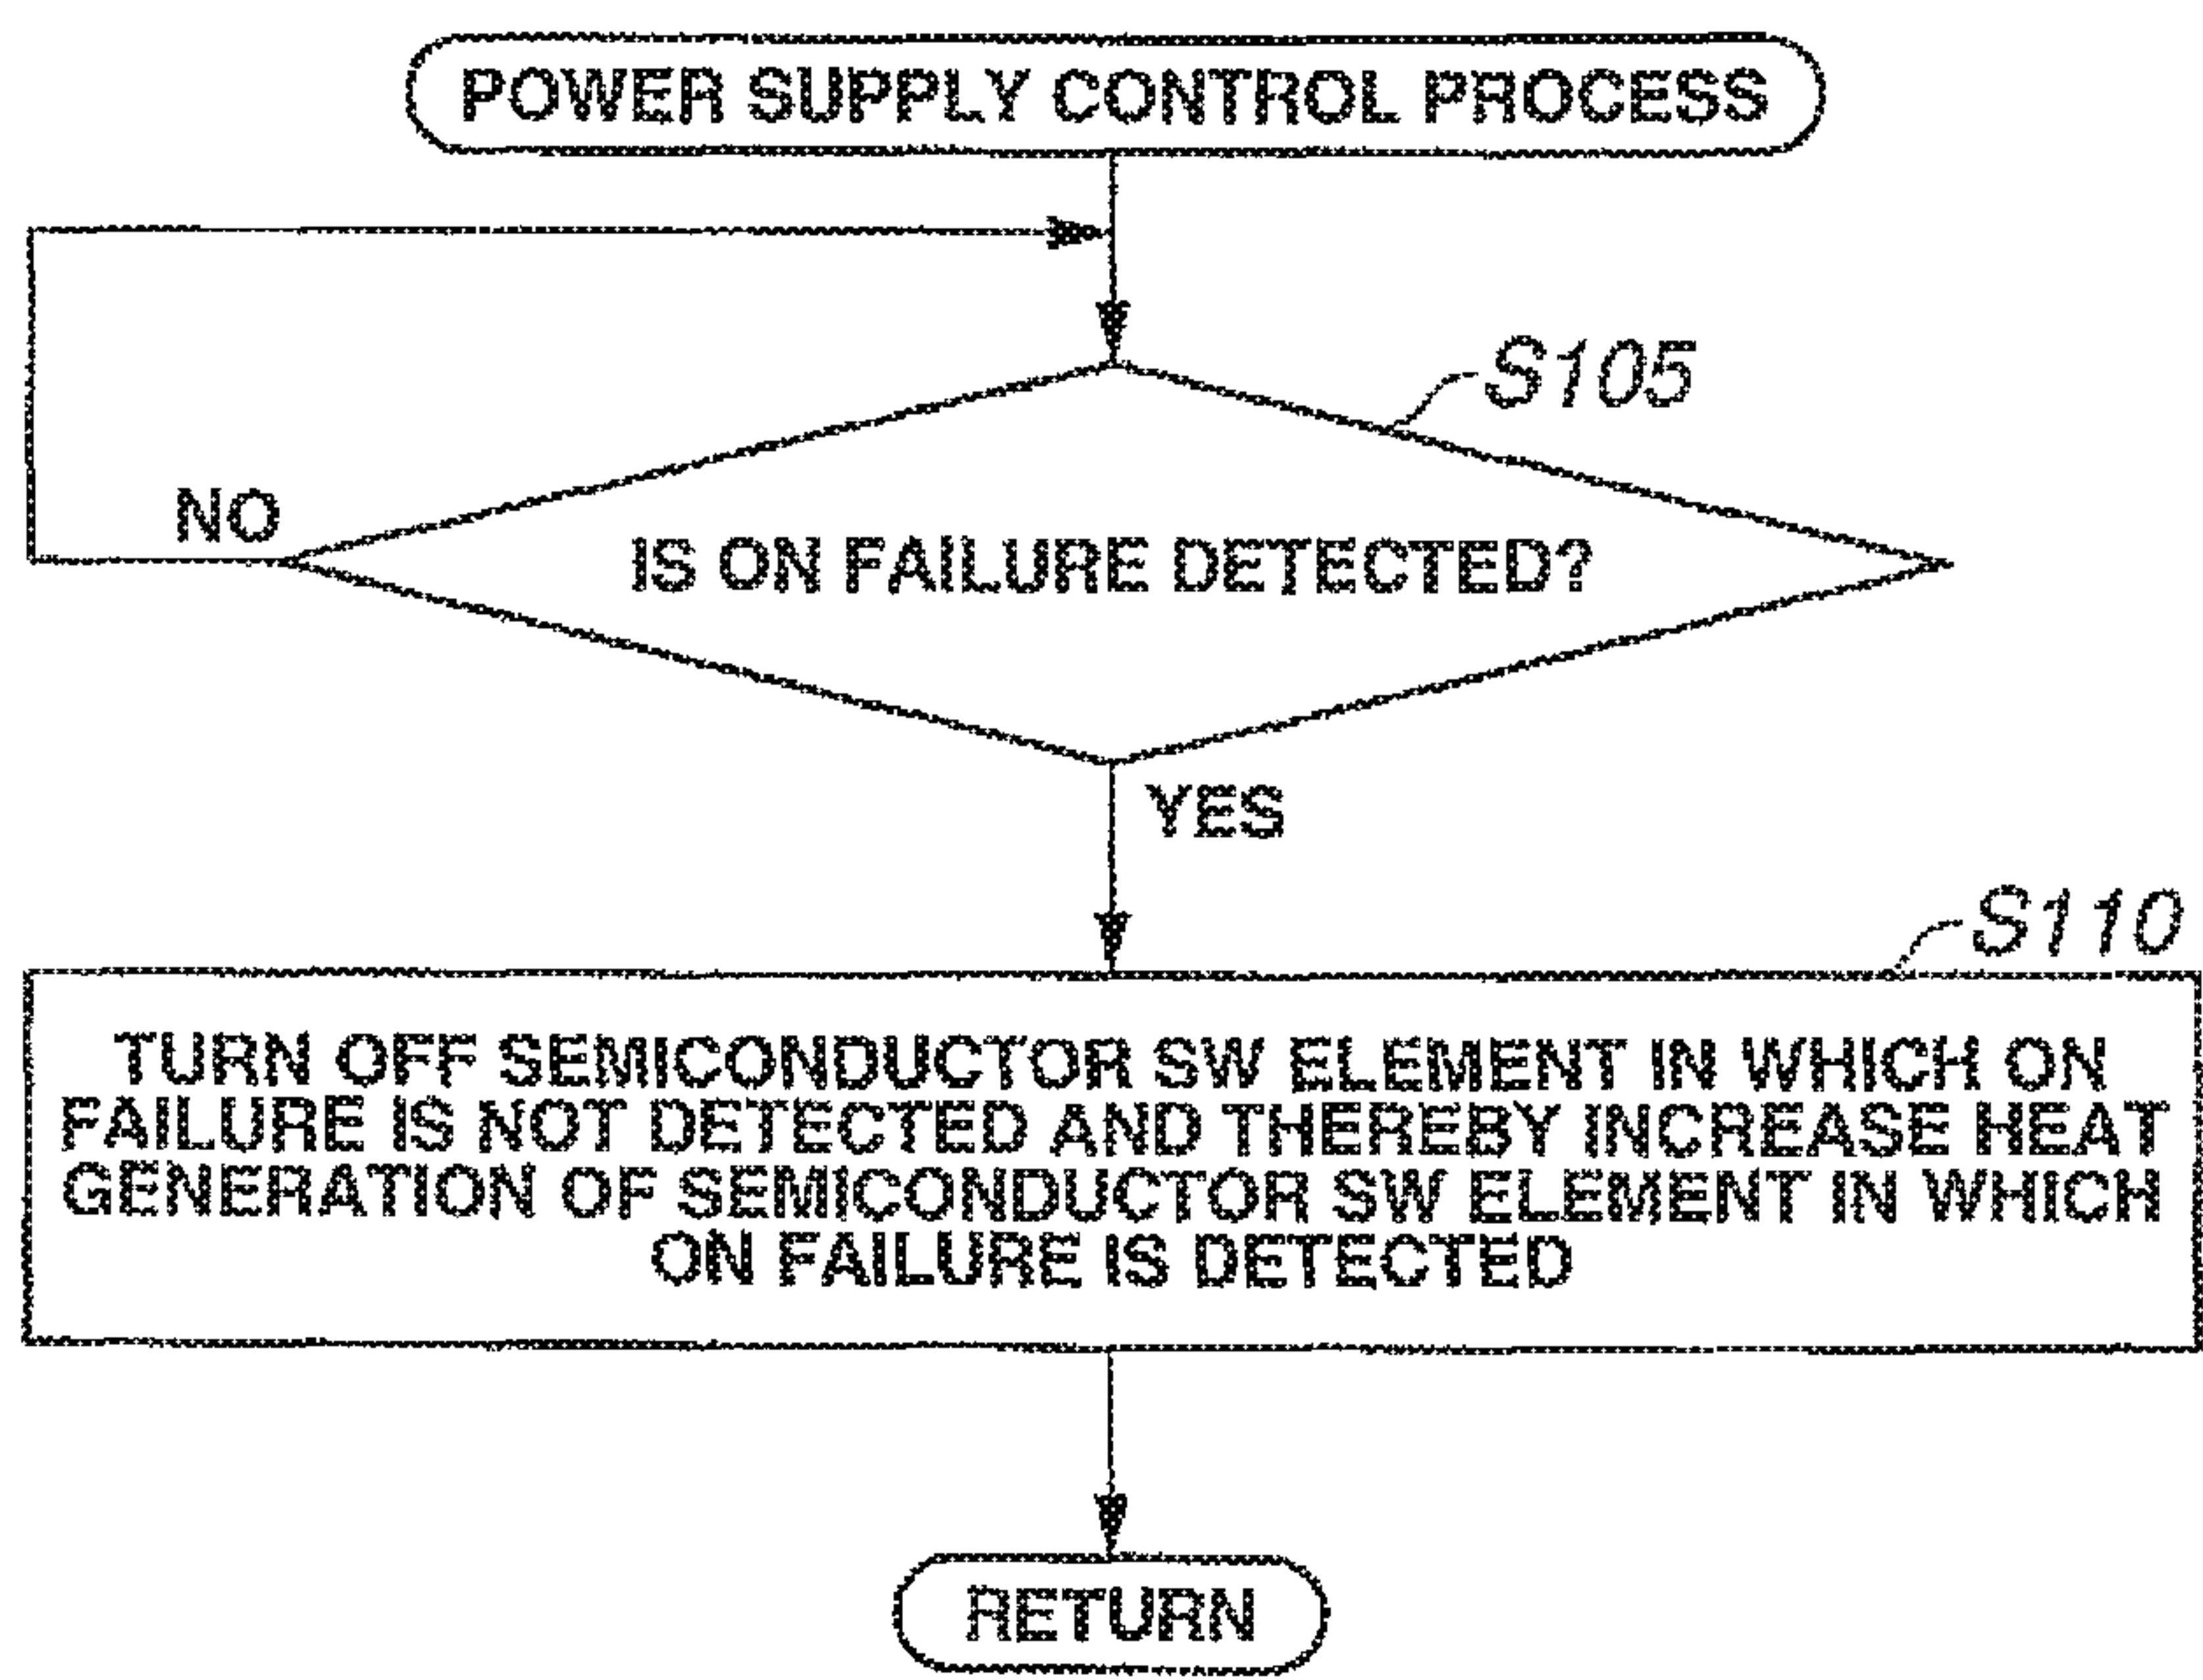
POWER SUPPLY CONTROL PROCESS

S105

NO

IS ON FAILURE DETECTED?

YES

S110

TURN OFF SEMICONDUCTOR SW ELEMENT IN WHICH ON FAILURE IS NOT DETECTED AND THEREBY INCREASE HEAT GENERATION OF SEMICONDUCTOR SW ELEMENT IN WHICH ON FAILURE IS DETECTED

RETURN